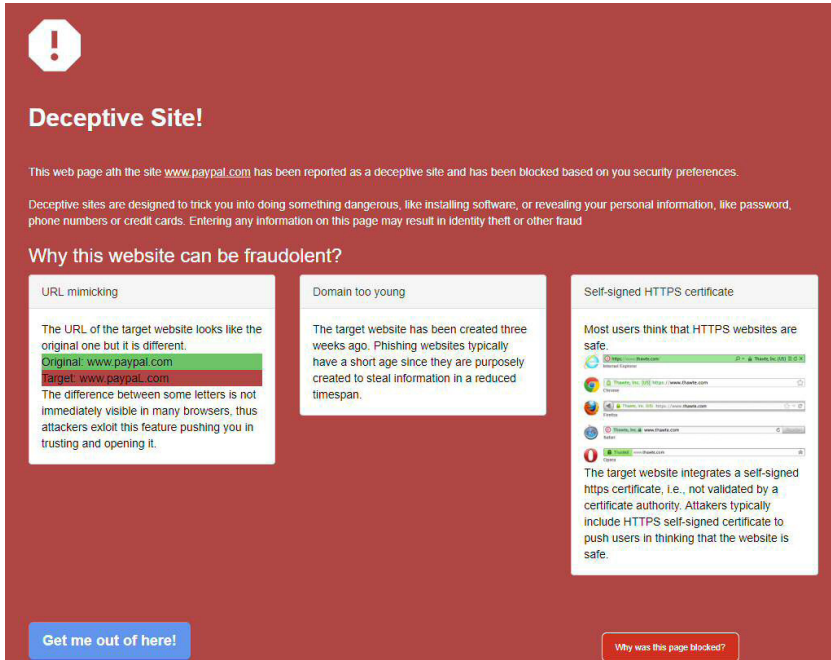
Deceptive Site!

This web page ath the site www.paypal.com has been reported as a deceptive site and has been blocked based on you security preferences.

Deceptive sites are designed to trick you into doing something dangerous, like installing software, or revealing your personal information, like password, phone numbers or credit cards. Entering any information on this page may result in identity theft or other fraud

Why this website can be fraudolent?

URL mimicking

The URL of the target website looks like the original one but it is different.
Original: www.paypal.com
Target: www.paypaL.com
The difference between some letters is not immediately visible in many browsers, thus attackers exloit this feature pushing you in trusting and opening it.

Domain too young

The target website has been created three weeks ago. Phishing websites typically have a short age since they are purposely created to steal information in a reduced timespan.

Self-signed HTTPS certificate

Most users think that HTTPS websites are safe.

https://www.thawte.com Thawte, Inc. [US]
Internet Explorer
Thawte, Inc. [US] https://www.thawte.com
Chrome
Thawte, Inc. (US) https://www.thawte.com
Firefox
Thawte, Inc. www.thawte.com
Safari
Trusted www.thawte.com
Opera

The target website integrates a self-signed https certificate, i.e., not validated by a certificate authority. Attakers typically include HTTPS self-signed certificate to push users in thinking that the website is safe.

Get me out of here!

Why was this page blocked?